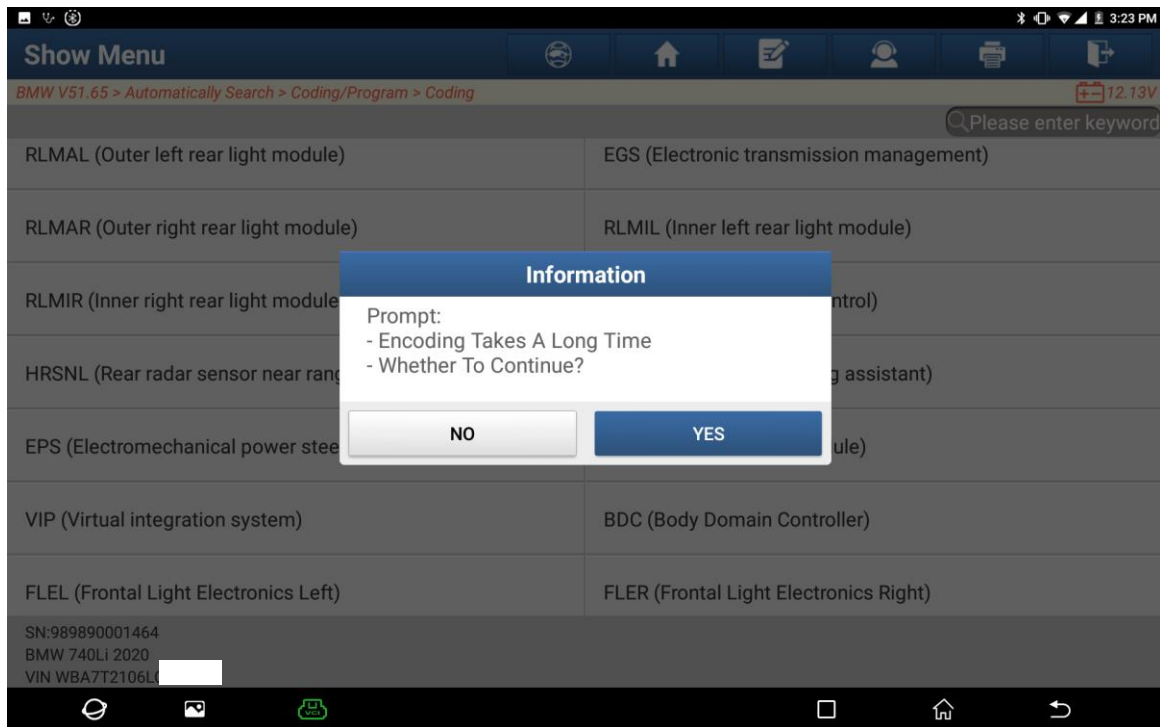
3:23 PM

Show Menu

BMW V51.65 > Automatically Search > Coding/Program > Coding

12.13V

Please enter keyword

| | |
|---|---|
| RLMAL (Outer left rear light module) | EGS (Electronic transmission management) |
| RLMAR (Outer right rear light module) | RLMIL (Inner left rear light module) |
| RLMIR (Inner right rear light module | ntrol) |
| HRSNL (Rear radar sensor near rang | g assistant) |
| EPS (Electromechanical power stee | ule) |
| VIP (Virtual integration system) | BDC (Body Domain Controller) |
| FLEL (Frontal Light Electronics Left) | FLER (Frontal Light Electronics Right) |

Information

Prompt:
- Encoding Takes A Long Time
- Whether To Continue?

NO

YES

SN:989890001464
BMW 740Li 2020
VIN WBA7T2106L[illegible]